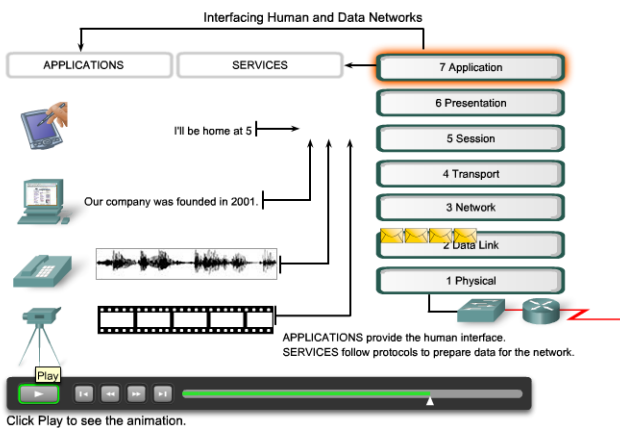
Interfacing Human and Data Networks

APPLICATIONS

SERVICES

7 Application

6 Presentation

5 Session

4 Transport

3 Network

2 Data Link

1 Physical

I'll be home at 5

Our company was founded in 2001.

APPLICATIONS provide the human interface.
SERVICES follow protocols to prepare data for the network.

Play

Click Play to see the animation.